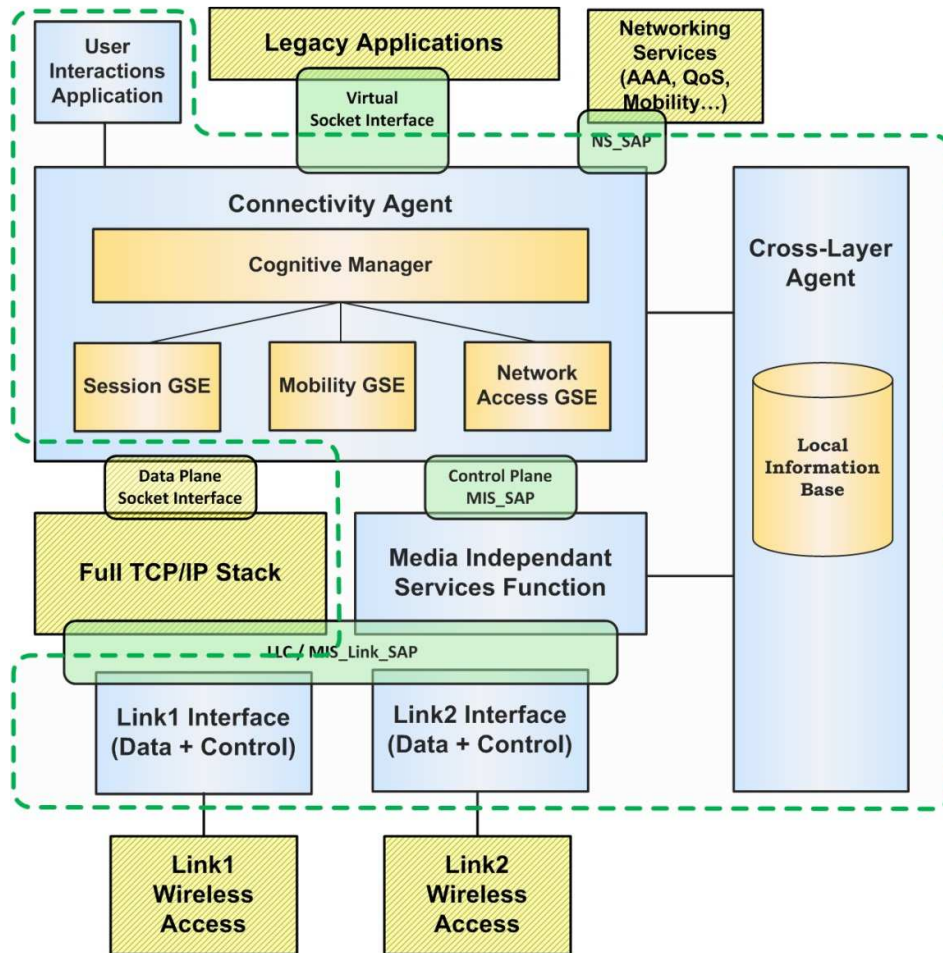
User Interactions Application

Legacy Applications

Networking Services (AAA, QoS, Mobility…)

Virtual Socket Interface

NS_SAP

Connectivity Agent

Cognitive Manager

Session GSE

Mobility GSE

Network Access GSE

Cross-Layer Agent

Local Information Base

Data Plane Socket Interface

Control Plane MIS_SAP

Full TCP/IP Stack

Media Independant Services Function

LLC / MIS_Link_SAP

Link1 Interface (Data + Control)

Link2 Interface (Data + Control)

Link1 Wireless Access

Link2 Wireless Access